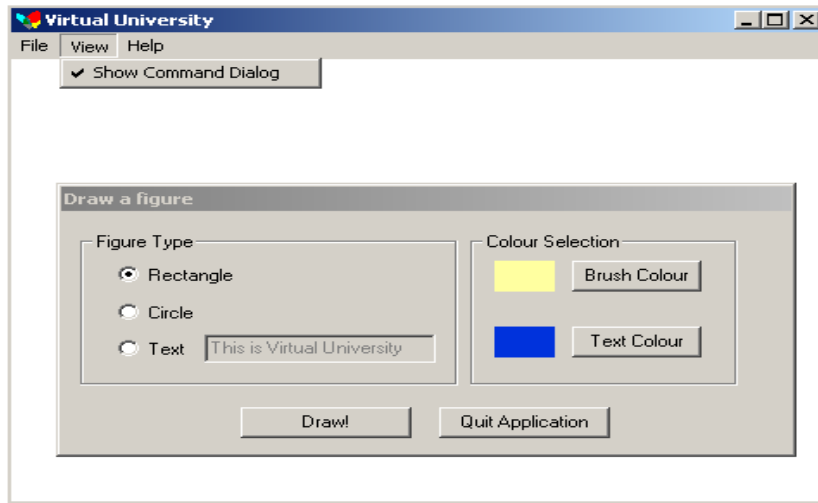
Virtual University

File View Help

✔ Show Command Dialog

Draw a figure

Figure Type

Rectangle

Circle

Text This is Virtual University

Colour Selection

Brush Colour

Text Colour

Draw!

Quit Application